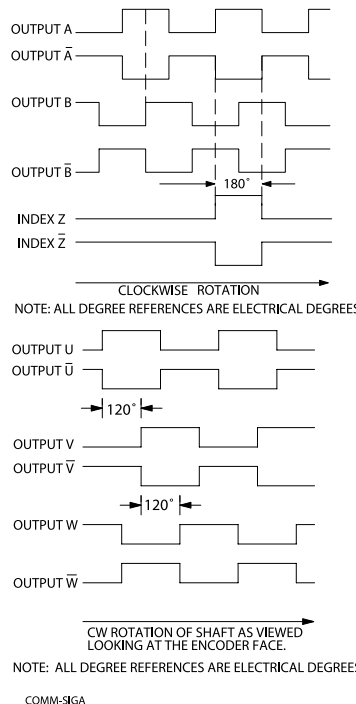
OUTPUT A
OUTPUT $\overline{A}$
OUTPUT B
OUTPUT $\overline{B}$
180°
INDEX Z
INDEX $\overline{Z}$
CLOCKWISE ROTATION
NOTE: ALL DEGREE REFERENCES ARE ELECTRICAL DEGREES

OUTPUT U
OUTPUT $\overline{U}$
120°
OUTPUT V
OUTPUT $\overline{V}$
120°
OUTPUT W
OUTPUT $\overline{W}$

CW ROTATION OF SHAFT AS VIEWED LOOKING AT THE ENCODER FACE.

NOTE: ALL DEGREE REFERENCES ARE ELECTRICAL DEGREES

COMM-SIGA